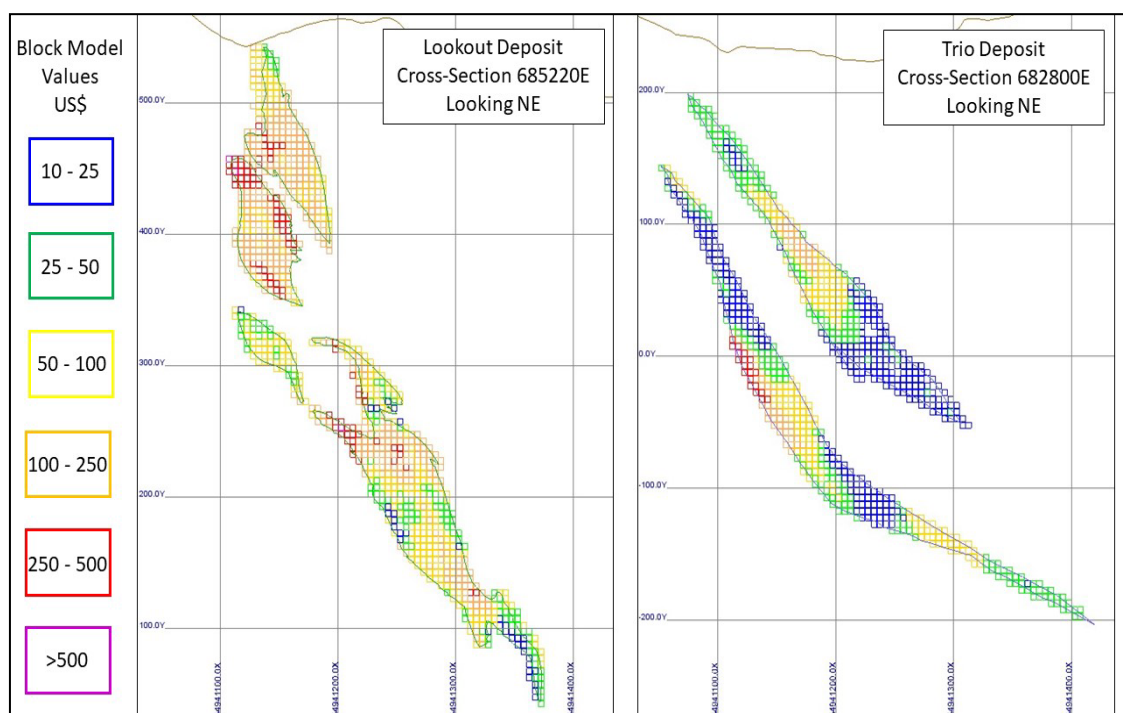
Block Model Values US$

10 - 25

25 - 50

50 - 100

100 - 250

250 - 500

>500

Lookout Deposit
Cross-Section 685220E
Looking NE

500.0Y

400.0Y

300.0Y

200.0Y

100.0Y

4941100.0X

4941200.0X

4941300.0X

4941400.0X

Trio Deposit
Cross-Section 682800E
Looking NE

200.0Y

100.0Y

0.0Y

-100.0Y

-200.0Y

4941100.0X

4941200.0X

4941300.0X

4941400.0X